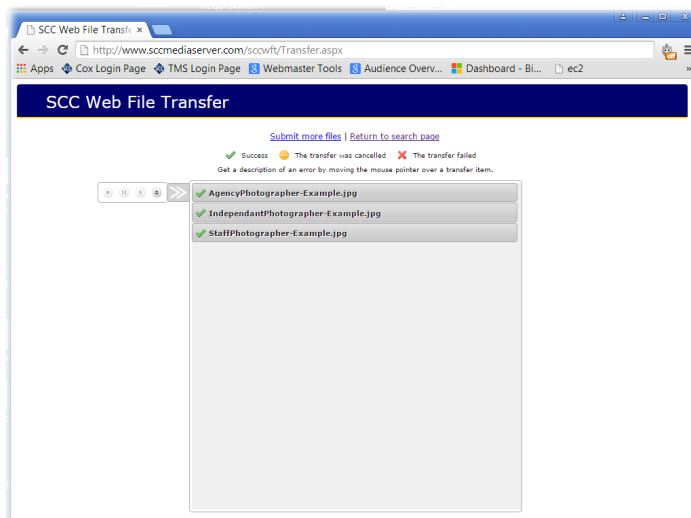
SCC Web File Transfe ×

http://www.sccmediaserver.com/sccwft/Transfer.aspx

Apps Cox Login Page TMS Login Page Webmaster Tools Audience Overv... Dashboard - Bi... ec2 »

SCC Web File Transfer

Submit more files | Return to search page

Success The transfer was cancelled The transfer failed

Get a description of an error by moving the mouse pointer over a transfer item.

AgencyPhotographer-Example.jpg

IndependantPhotographer-Example.jpg

StaffPhotographer-Example.jpg